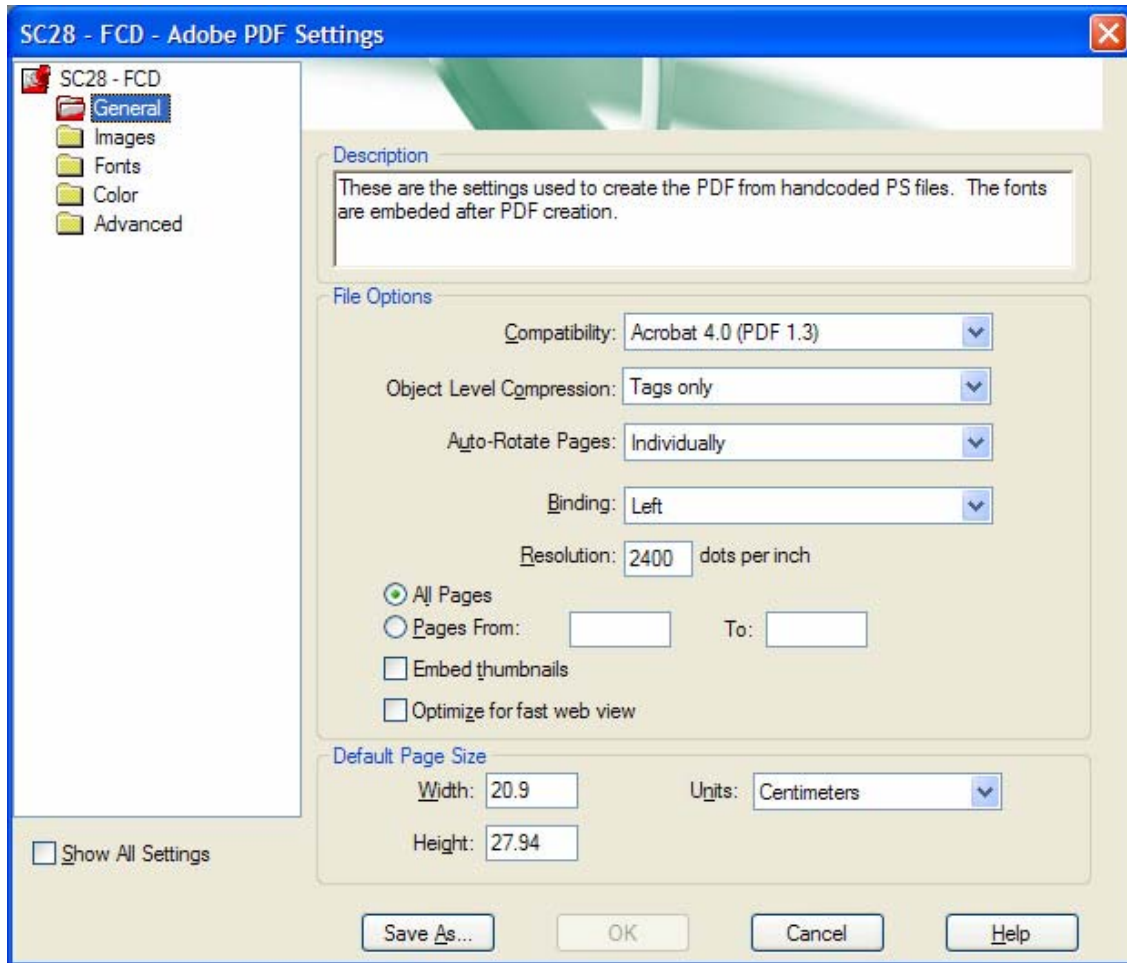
SC28 - FCD - Adobe PDF Settings

SC28 - FCD
General
Images
Fonts
Color
Advanced

Description
These are the settings used to create the PDF from handcoded PS files. The fonts are embeded after PDF creation.

File Options
Compatibility: Acrobat 4.0 (PDF 1.3)
Object Level Compression: Tags only
Auto-Rotate Pages: Individually
Binding: Left
Resolution: 2400 dots per inch
All Pages
Pages From: To:
Embed thumbnails
Optimize for fast web view

Default Page Size
Width: 20.9 Units: Centimeters
Height: 27.94

Show All Settings

Save As... OK Cancel Help